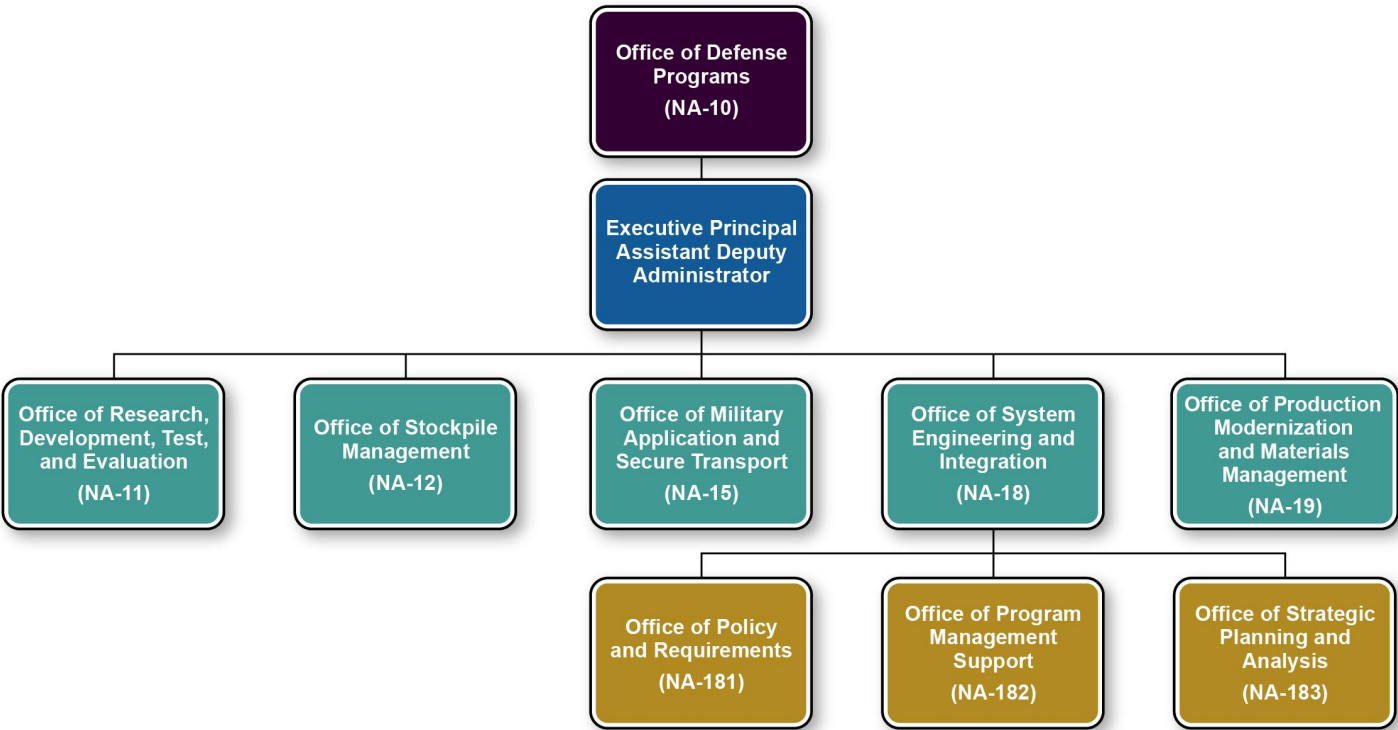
Office of Defense Programs
(NA-10)

Executive Principal Assistant Deputy Administrator

Office of Research, Development, Test, and Evaluation
(NA-11)

Office of Stockpile Management
(NA-12)

Office of Military Application and Secure Transport
(NA-15)

Office of System Engineering and Integration
(NA-18)

Office of Production Modernization and Materials Management
(NA-19)

Office of Policy and Requirements
(NA-181)

Office of Program Management Support
(NA-182)

Office of Strategic Planning and Analysis
(NA-183)